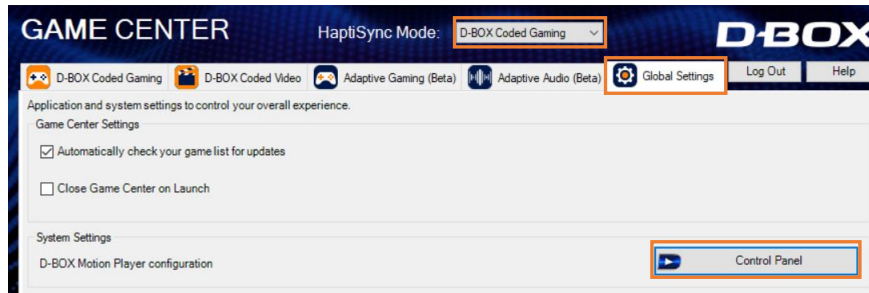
GAME CENTER

HaptiSync Mode: D-BOX Coded Gaming

D-BOX

D-BOX Coded Gaming | D-BOX Coded Video | Adaptive Gaming (Beta) | Adaptive Audio (Beta) | Global Settings

Log Out | Help

Application and system settings to control your overall experience.

Game Center Settings

☑ Automatically check your game list for updates

☐ Close Game Center on Launch

System Settings

D-BOX Motion Player configuration

Control Panel